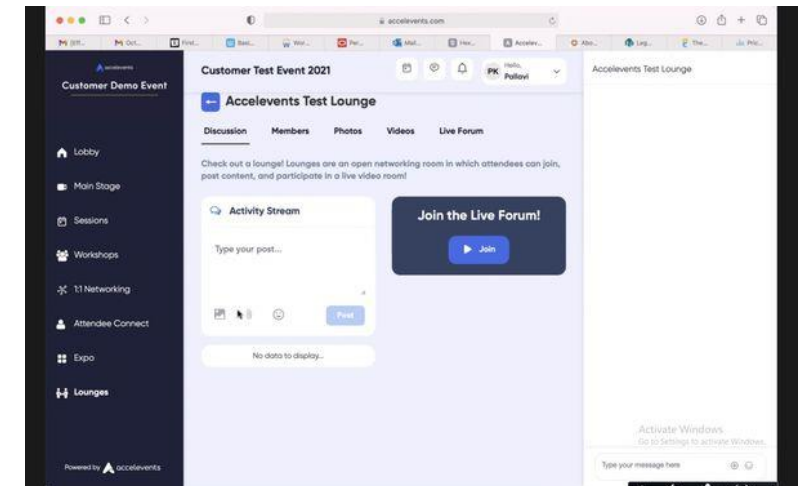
accelevents.com

M Diff... M Oct... First... Bad... Wor... Per... Mail... Hev... Accelev... Abo... Leg... The... Pric...

accelevents
Customer Demo Event

Lobby
Main Stage
Sessions
Workshops
1:1 Networking
Attendee Connect
Expo
Lounges

Powered by accelevents

Customer Test Event 2021

PK Hello, Pallavi

Accelevents Test Lounge

Discussion Members Photos Videos Live Forum

Check out a lounge! Lounges are an open networking room in which attendees can join, post content, and participate in a live video room!

Activity Stream

Type your post...

Post

No data to display...

Join the Live Forum!

Join

Accelevents Test Lounge

Activate Windows
Go to Settings to activate Windows.

Type your message here